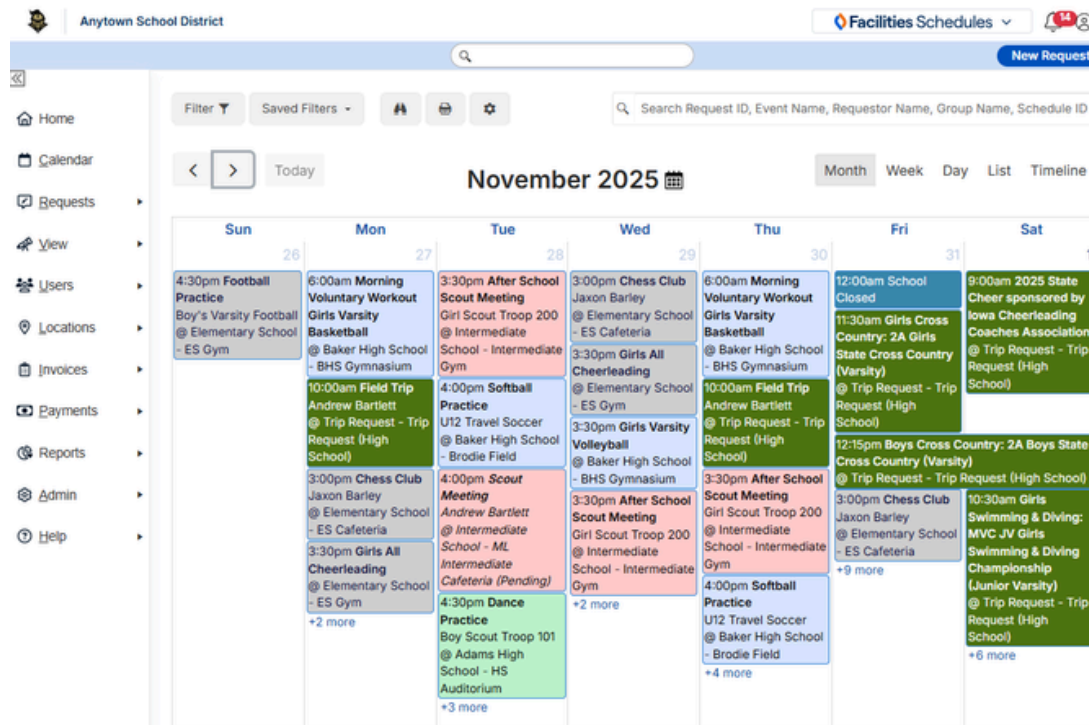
Anytown School District

Facilities Schedules

14

New Request

Home
Calendar
Requests
View
Users
Locations
Invoices
Payments
Reports
Admin
Help

Filter
Saved Filters

Search Request ID, Event Name, Requestor Name, Group Name, Schedule ID

Today

November 2025

Month Week Day List Timeline

| Sun | Mon | Tue | Wed | Thu | Fri | Sat |
|---|---|---|---|---|---|---|
| 26 | 27 | 28 | 29 | 30 | 31 | 1 |
| 4:30pm Football Practice Boy's Varsity Football @ Elementary School - ES Gym | 6:00am Morning Voluntary Workout Girls Varsity Basketball @ Baker High School - BHS Gymnasium<br>10:00am Field Trip Andrew Bartlett @ Trip Request - Trip Request (High School)<br>3:00pm Chess Club Jaxon Barley @ Elementary School - ES Cafeteria<br>3:30pm Girls All Cheerleading @ Elementary School - ES Gym<br>+2 more | 3:30pm After School Scout Meeting Girl Scout Troop 200 @ Intermediate School - Intermediate Gym<br>4:00pm Softball Practice U12 Travel Soccer @ Baker High School - Brodie Field<br>4:00pm Scout Meeting Andrew Bartlett @ Intermediate School - ML Intermediate Cafeteria (Pending)<br>4:30pm Dance Practice Boy Scout Troop 101 @ Adams High School - HS Auditorium<br>+3 more | 3:00pm Chess Club Jaxon Barley @ Elementary School - ES Cafeteria<br>3:30pm Girls All Cheerleading @ Elementary School - ES Gym<br>3:30pm Girls Varsity Volleyball @ Baker High School - BHS Gymnasium<br>3:30pm After School Scout Meeting Girl Scout Troop 200 @ Intermediate School - Intermediate Gym<br>+2 more | 6:00am Morning Voluntary Workout Girls Varsity Basketball @ Baker High School - BHS Gymnasium<br>10:00am Field Trip Andrew Bartlett @ Trip Request - Trip Request (High School)<br>3:30pm After School Scout Meeting Girl Scout Troop 200 @ Intermediate School - Intermediate Gym<br>4:00pm Softball Practice U12 Travel Soccer @ Baker High School - Brodie Field<br>+4 more | 12:00am School Closed<br>11:30am Girls Cross Country: 2A Girls State Cross Country (Varsity) @ Trip Request - Trip Request (High School)<br>12:15pm Boys Cross Country: 2A Boys State Cross Country (Varsity) @ Trip Request - Trip Request (High School)<br>3:00pm Chess Club Jaxon Barley @ Elementary School - ES Cafeteria<br>+9 more | 9:00am 2025 State Cheer sponsored by Iowa Cheerleading Coaches Association @ Trip Request - Trip Request (High School)<br>10:30am Girls Swimming & Diving: MVC JV Girls Swimming & Diving Championship (Junior Varsity) @ Trip Request - Trip Request (High School)<br>+6 more |